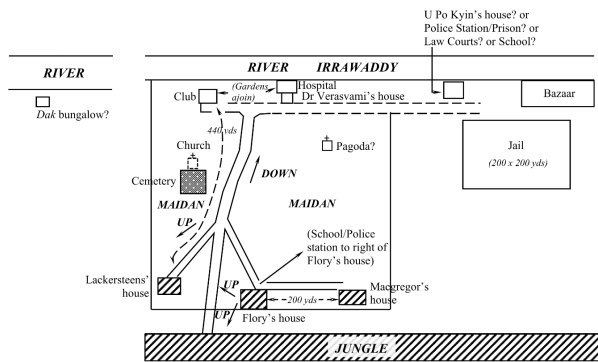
U Po Kyin's house? or Police Station/Prison? or Law Courts? or School?

RIVER

RIVER IRRAWADDY

Dak bungalow?

Club

(Gardens ajoin)

Hospital

Dr Verasvami's house

Bazaar

440 yds

Church

Pagoda?

Jail

(200 x 200 yds)

Cemetery

DOWN

MAIDAN

UP

MAIDAN

(School/Police station to right of Flory's house)

Lackersteens' house

UP

200 yds

Macgregor's house

Flory's house

JUNGLE